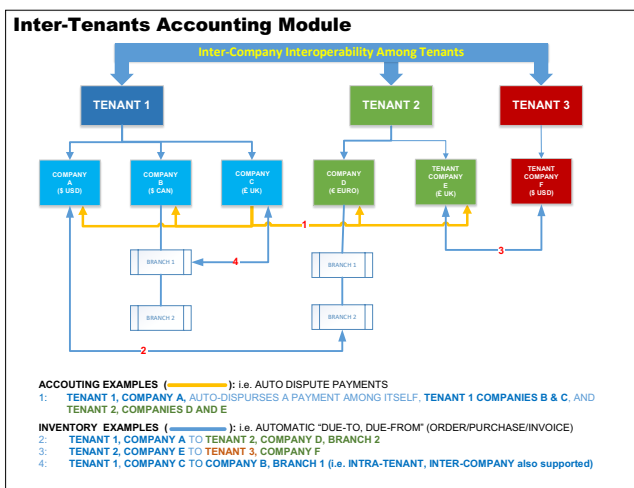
Inter-Tenants Accounting Module

Inter-Company Interoperability Among Tenants

TENANT 1

TENANT 2

TENANT 3

COMPANY A ($ USD)

COMPANY B ($ CAN)

COMPANY C (£ UK)

COMPANY D (€ EURO)

TENANT COMPANY E (£ UK)

TENANT COMPANY F ($ USD)

1

BRANCH 1

4

BRANCH 1

3

BRANCH 2

BRANCH 2

2

ACCOUTING EXAMPLES ( ): i.e. AUTO DISPUTE PAYMENTS
1: TENANT 1, COMPANY A, AUTO-DISPURSES A PAYMENT AMONG ITSELF, TENANT 1 COMPANIES B & C, AND TENANT 2, COMPANIES D AND E

INVENTORY EXAMPLES ( ): i.e. AUTOMATIC "DUE-TO, DUE-FROM" (ORDER/PURCHASE/INVOICE)
2: TENANT 1, COMPANY A TO TENANT 2, COMPANY D, BRANCH 2
3: TENANT 2, COMPANY E TO TENANT 3, COMPANY F
4: TENANT 1, COMPANY C TO COMPANY B, BRANCH 1 (i.e. INTRA-TENANT, INTER-COMPANY also supported)